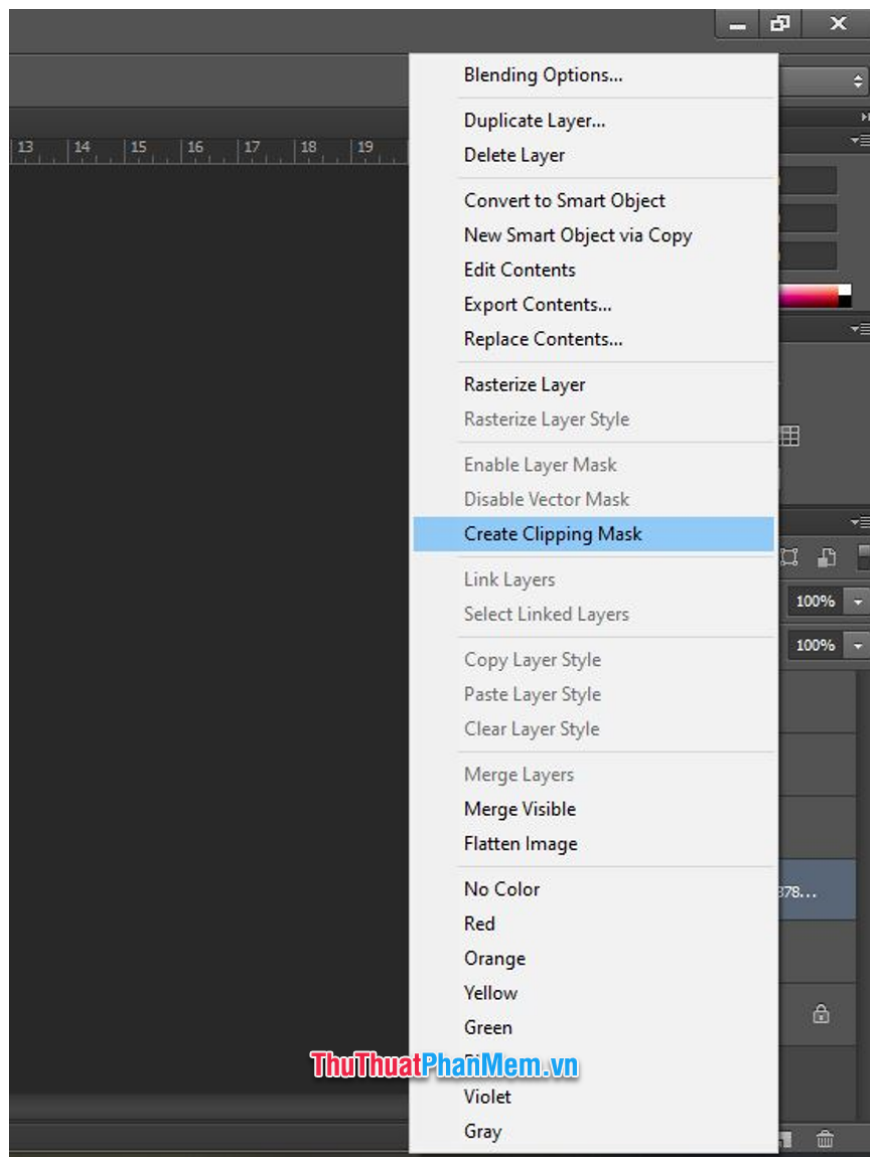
13 14 15 16 17 18 19

Blending Options...

Duplicate Layer...
Delete Layer

Convert to Smart Object
New Smart Object via Copy
Edit Contents
Export Contents...
Replace Contents...

Rasterize Layer
Rasterize Layer Style

Enable Layer Mask
Disable Vector Mask
Create Clipping Mask

Link Layers
Select Linked Layers

Copy Layer Style
Paste Layer Style
Clear Layer Style

Merge Layers
Merge Visible
Flatten Image

No Color
Red
Orange
Yellow
Green
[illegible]
Violet
Gray

100%
100%
378...

ThuThuatPhanMem.vn